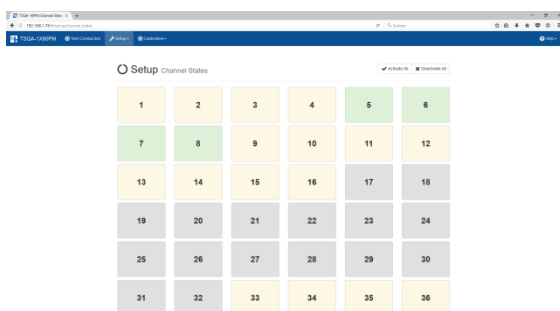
TSQA-18PM Channel Stat... ×

192.168.1.10/#setup/channel_states

Suchen

TSQA-1X8PM Not Conducting Setup Calibration Help

Setup Channel States

Activate All Deactivate All

| 1 | 2 | 3 | 4 | 5 | 6 |
|---|---|---|---|---|---|
| 7 | 8 | 9 | 10 | 11 | 12 |
| 13 | 14 | 15 | 16 | 17 | 18 |
| 19 | 20 | 21 | 22 | 23 | 24 |
| 25 | 26 | 27 | 28 | 29 | 30 |
| 31 | 32 | 33 | 34 | 35 | 36 |